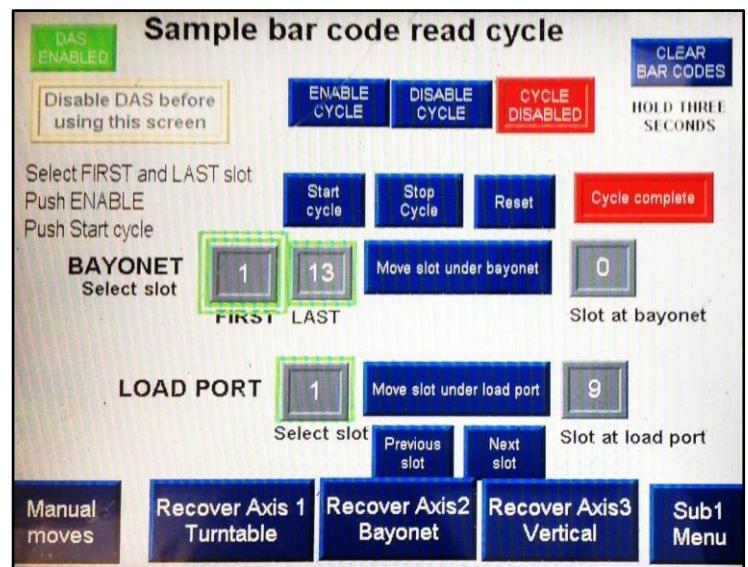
DAS ENABLED

Sample bar code read cycle

CLEAR BAR CODES

Disable DAS before using this screen

ENABLE CYCLE

DISABLE CYCLE

CYCLE DISABLED

HOLD THREE SECONDS

Select FIRST and LAST slot
Push ENABLE
Push Start cycle

Start cycle

Stop Cycle

Reset

Cycle complete

BAYONET
Select slot

1

13

Move slot under bayonet

0

FIRST LAST

Slot at bayonet

LOAD PORT

1

Move slot under load port

9

Select slot

Previous slot

Next slot

Slot at load port

Manual moves

Recover Axis 1 Turntable

Recover Axis2 Bayonet

Recover Axis3 Vertical

Sub1 Menu